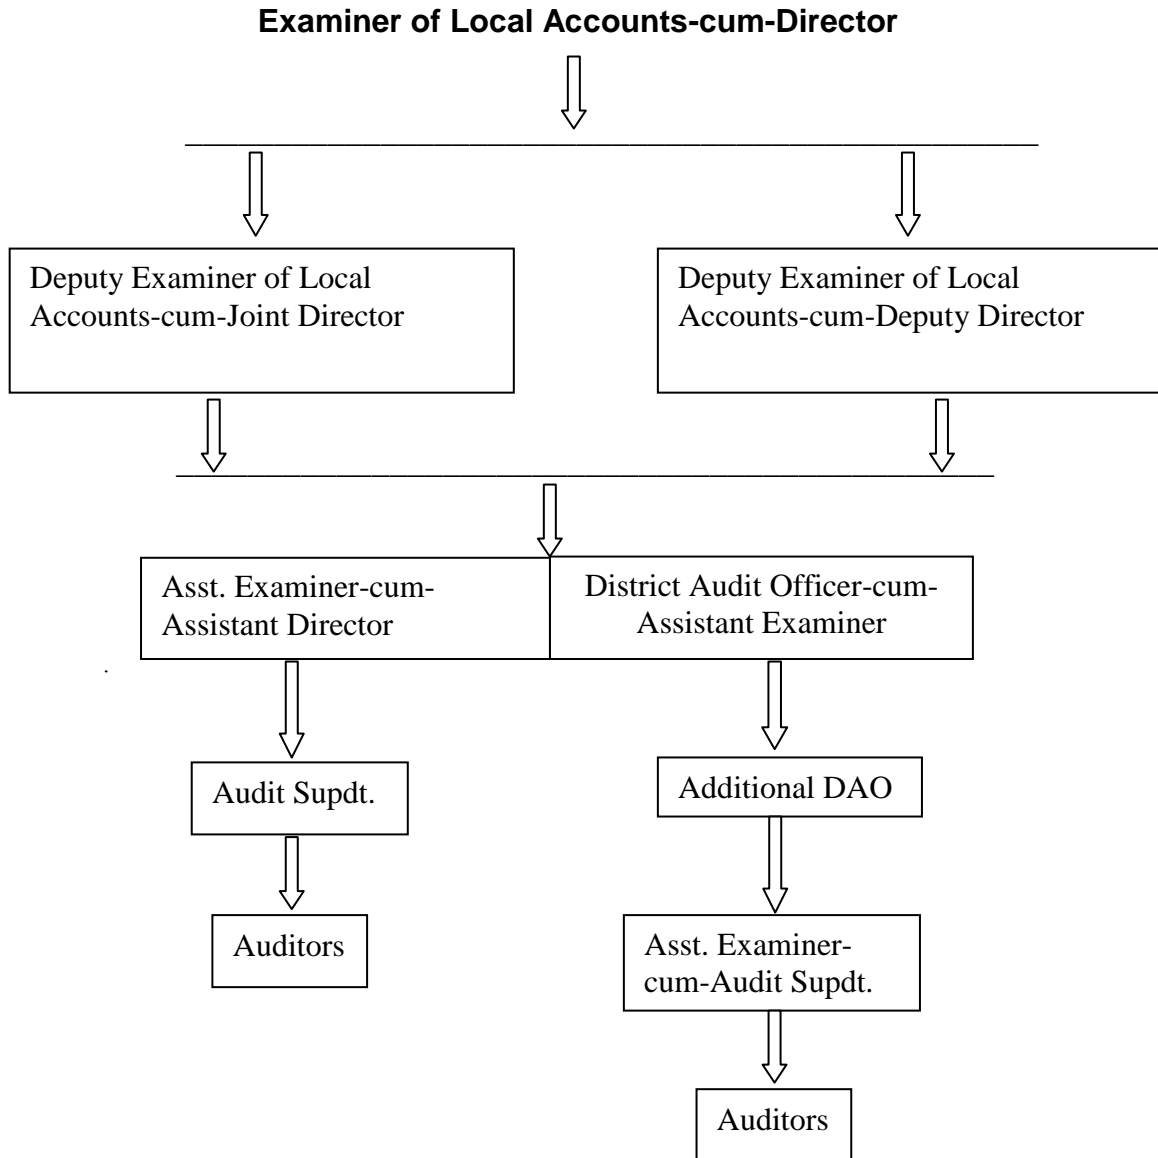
**Examiner of Local Accounts-cum-Director**

Deputy Examiner of Local Accounts-cum-Joint Director

Deputy Examiner of Local Accounts-cum-Deputy Director

Asst. Examiner-cum-Assistant Director

District Audit Officer-cum-Assistant Examiner

Audit Supdt.

Auditors

Additional DAO

Asst. Examiner-cum-Audit Supdt.

Auditors